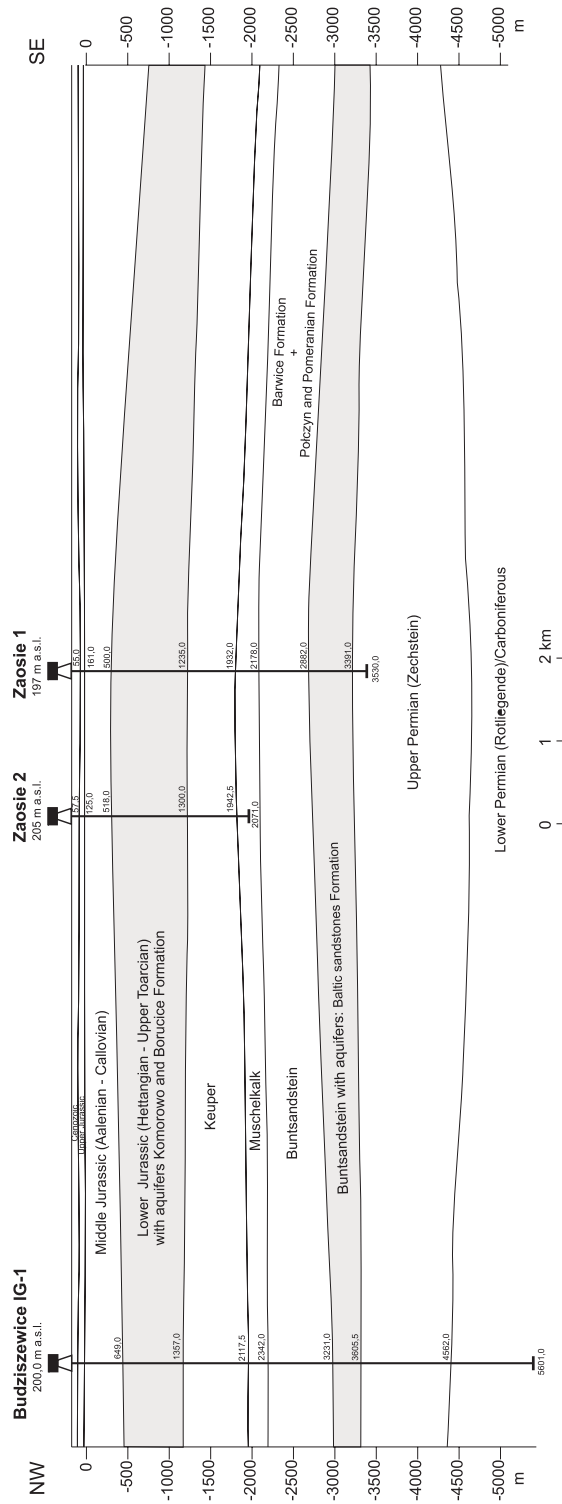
NW

0
-500
-1000
-1500
-2000
-2500
-3000
-3500
-4000
-4500
-5000
m

Budziszewice IG-1
200,0 m a.s.l.

649,0
1357,0
2117,5
2342,0
3231,0
3605,5
4562,0
5601,0

Cenozoic
Upper Jurassic
Middle Jurassic (Aalenian - Callovian)
Lower Jurassic (Hettangian - Upper Toarcian) with aquifers Komorowo and Borucice Formation
Keuper
Muschelkalk
Buntsandstein
Buntsandstein with aquifers: Baltic sandstones Formation

Zaosie 2
205 m a.s.l.
57,5
125,0
518,0
1300,0
1942,5
2071,0

Zaosie 1
197 m a.s.l.
55,0
161,0
500,0
1235,0
1932,0
2178,0
2882,0
3391,0
3530,0

Upper Permian (Zechstein)
Lower Permian (Rotliegende)/Carboniferous

0 1 2 km

Barwice Formation
+
Polczyn and Pomeranian Formation

SE

0
-500
-1000
-1500
-2000
-2500
-3000
-3500
-4000
-4500
-5000
m